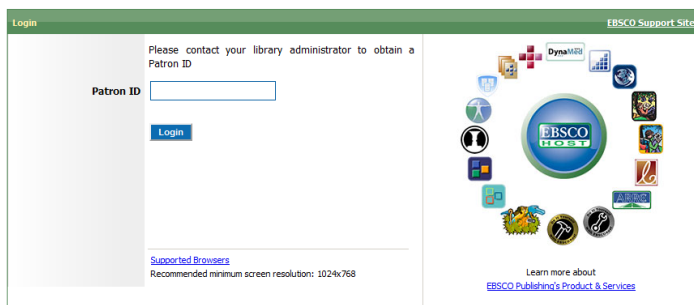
Login

EBSCO Support Site

Please contact your library administrator to obtain a Patron ID

Patron ID

Login

Supported Browsers
Recommended minimum screen resolution: 1024x768

DynaMed

EBSCO HOST

Learn more about
EBSCO Publishing's Product & Services